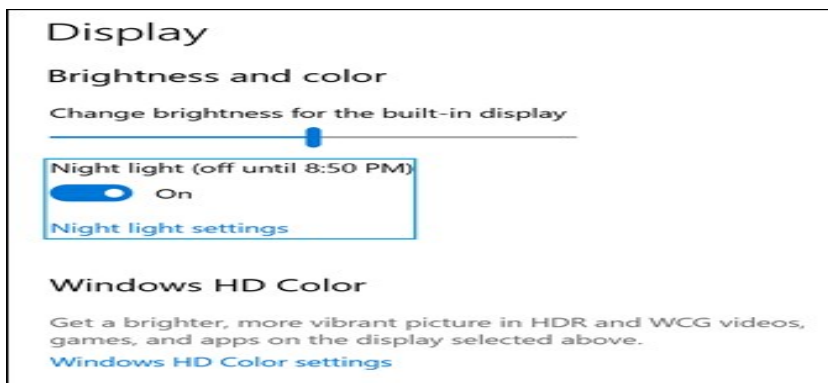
Display

Brightness and color

Change brightness for the built-in display

Night light (off until 8:50 PM)

On

Night light settings

Windows HD Color

Get a brighter, more vibrant picture in HDR and WCG videos, games, and apps on the display selected above.

Windows HD Color settings